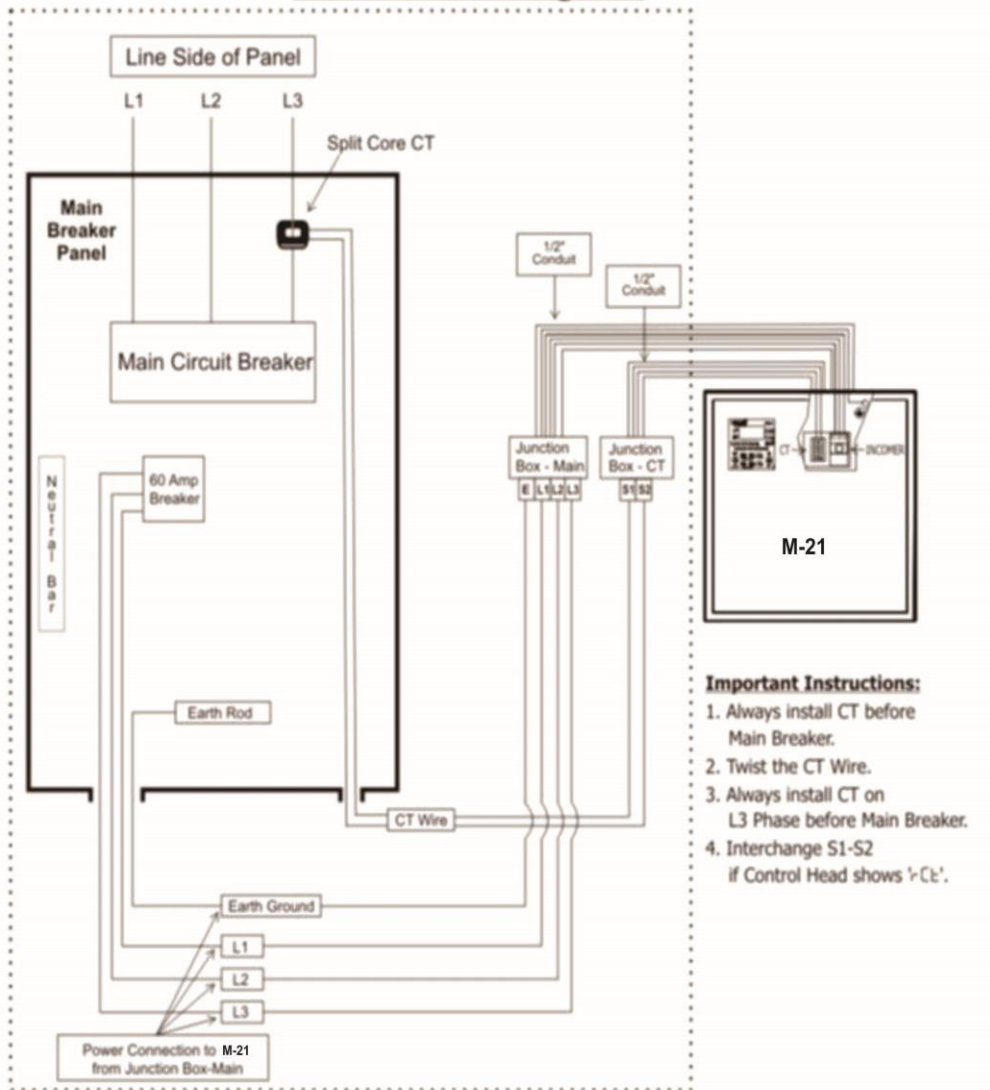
Line Side of Panel

L1 L2 L3

Split Core CT

Main Breaker Panel

Main Circuit Breaker

Neutral Bar

60 Amp Breaker

1/2" Conduit

1/2" Conduit

Junction Box - Main

E L1 L2 L3

Junction Box - CT

S1 S2

CT INCOMER

M-21

Earth Rod

CT Wire

Earth Ground

L1

L2

L3

Power Connection to M-21 from Junction Box-Main

Important Instructions:

1. Always install CT before Main Breaker.
2. Twist the CT Wire.
3. Always install CT on L3 Phase before Main Breaker.
4. Interchange S1-S2 if Control Head shows 'rCt'.